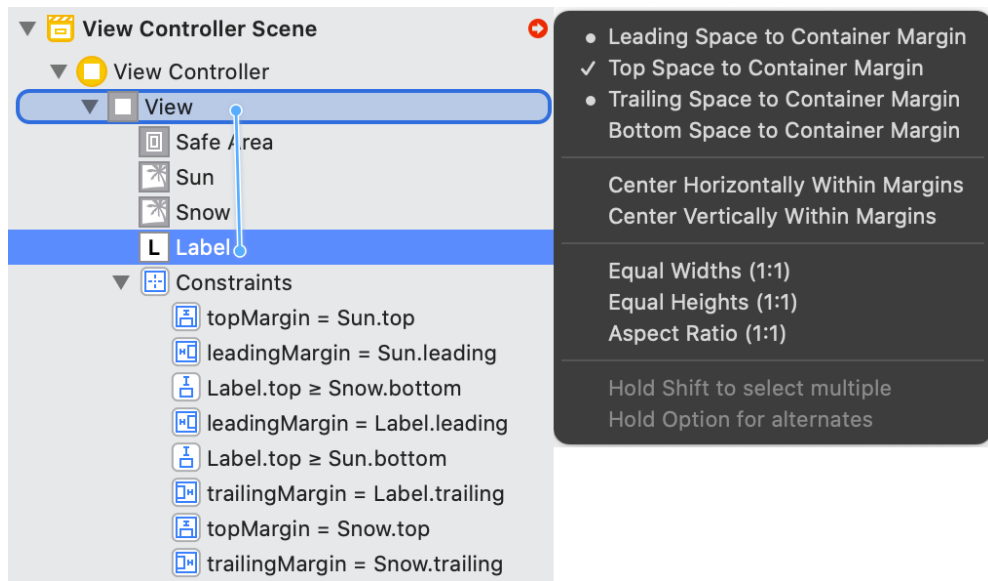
View Controller Scene
View Controller
View
Safe Area
Sun
Snow
Label
Constraints
topMargin = Sun.top
leadingMargin = Sun.leading
Label.top ≥ Snow.bottom
leadingMargin = Label.leading
Label.top ≥ Sun.bottom
trailingMargin = Label.trailing
topMargin = Snow.top
trailingMargin = Snow.trailing

• Leading Space to Container Margin
✓ Top Space to Container Margin
• Trailing Space to Container Margin
Bottom Space to Container Margin

Center Horizontally Within Margins
Center Vertically Within Margins

Equal Widths (1:1)
Equal Heights (1:1)
Aspect Ratio (1:1)

Hold Shift to select multiple
Hold Option for alternates